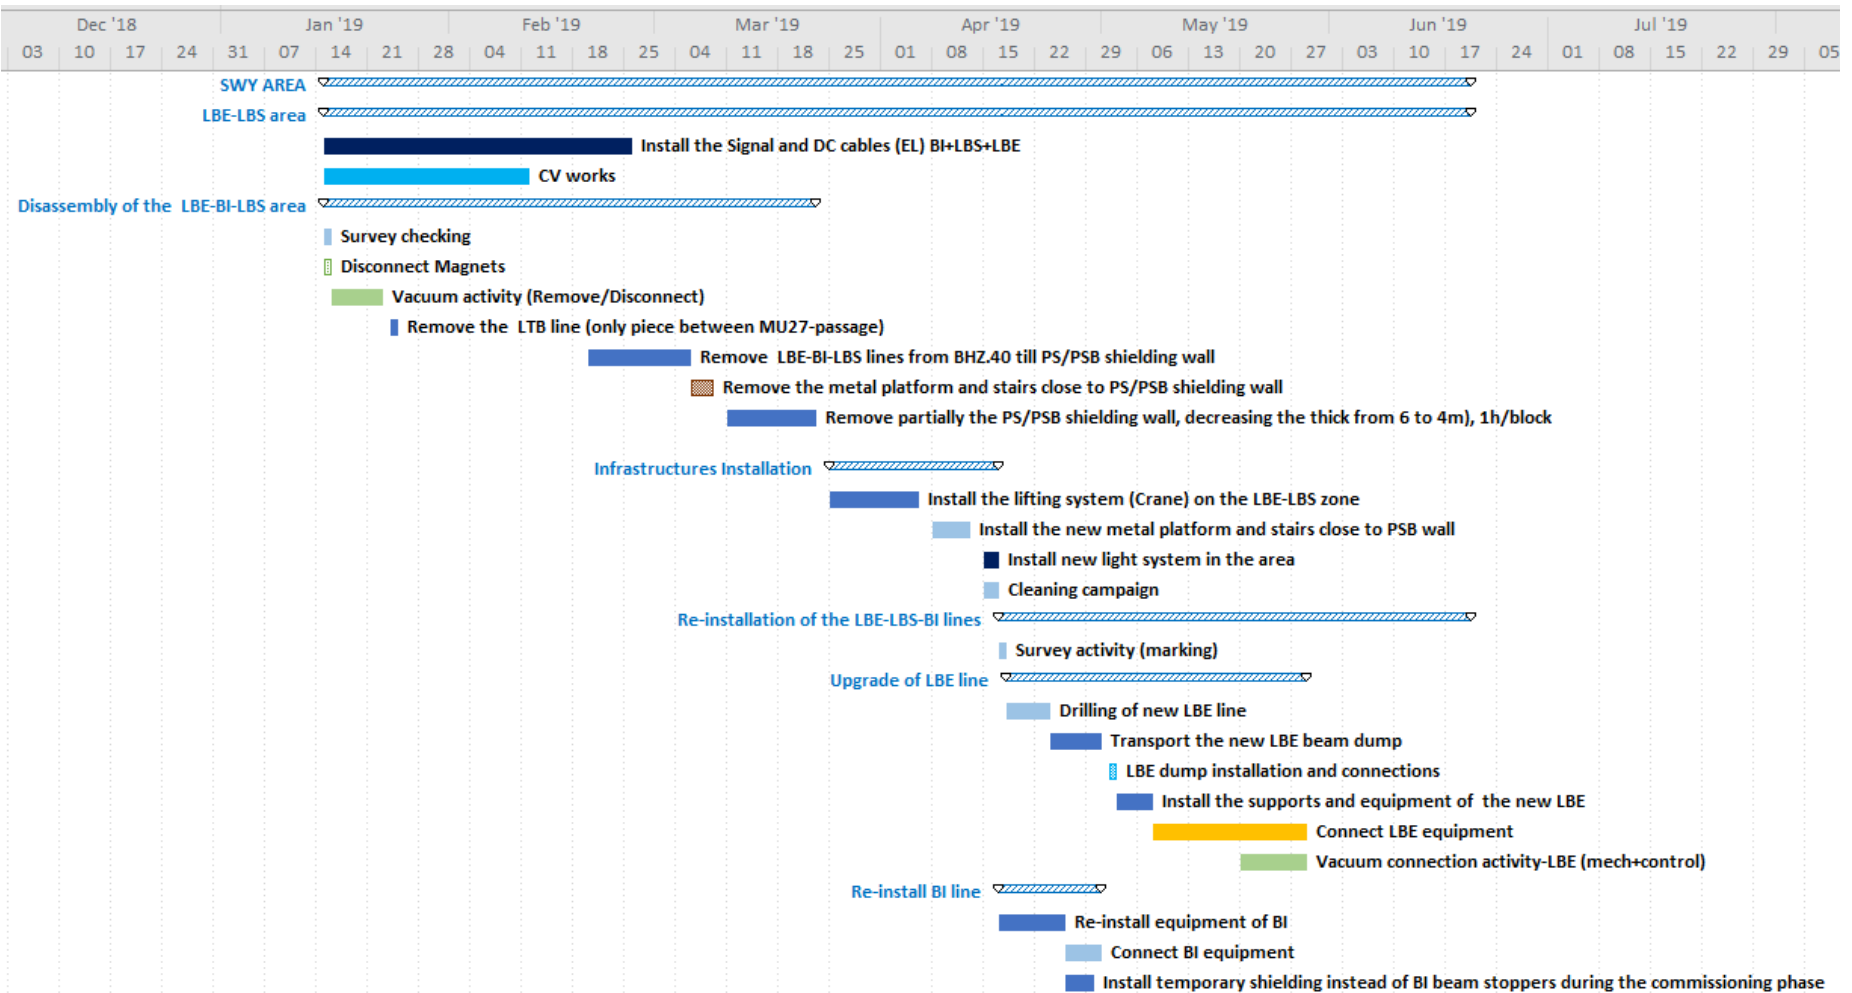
Dec '18 | Jan '19 | Feb '19 | Mar '19 | Apr '19 | May '19 | Jun '19 | Jul '19

03 10 17 24 31 07 14 21 28 04 11 18 25 04 11 18 25 01 08 15 22 29 06 13 20 27 03 10 17 24 01 08 15 22 29 05

SWY AREA

LBE-LBS area

Install the Signal and DC cables (EL) BI+LBS+LBE

CV works

Disassembly of the LBE-BI-LBS area

Survey checking

Disconnect Magnets

Vacuum activity (Remove/Disconnect)

Remove the LTB line (only piece between MU27-passage)

Remove LBE-BI-LBS lines from BHZ.40 till PS/PSB shielding wall

Remove the metal platform and stairs close to PS/PSB shielding wall

Remove partially the PS/PSB shielding wall, decreasing the thick from 6 to 4m), 1h/block

Infrastructures Installation

Install the lifting system (Crane) on the LBE-LBS zone

Install the new metal platform and stairs close to PSB wall

Install new light system in the area

Cleaning campaign

Re-installation of the LBE-LBS-BI lines

Survey activity (marking)

Upgrade of LBE line

Drilling of new LBE line

Transport the new LBE beam dump

LBE dump installation and connections

Install the supports and equipment of the new LBE

Connect LBE equipment

Vacuum connection activity-LBE (mech+control)

Re-install BI line

Re-install equipment of BI

Connect BI equipment

Install temporary shielding instead of BI beam stoppers during the commissioning phase